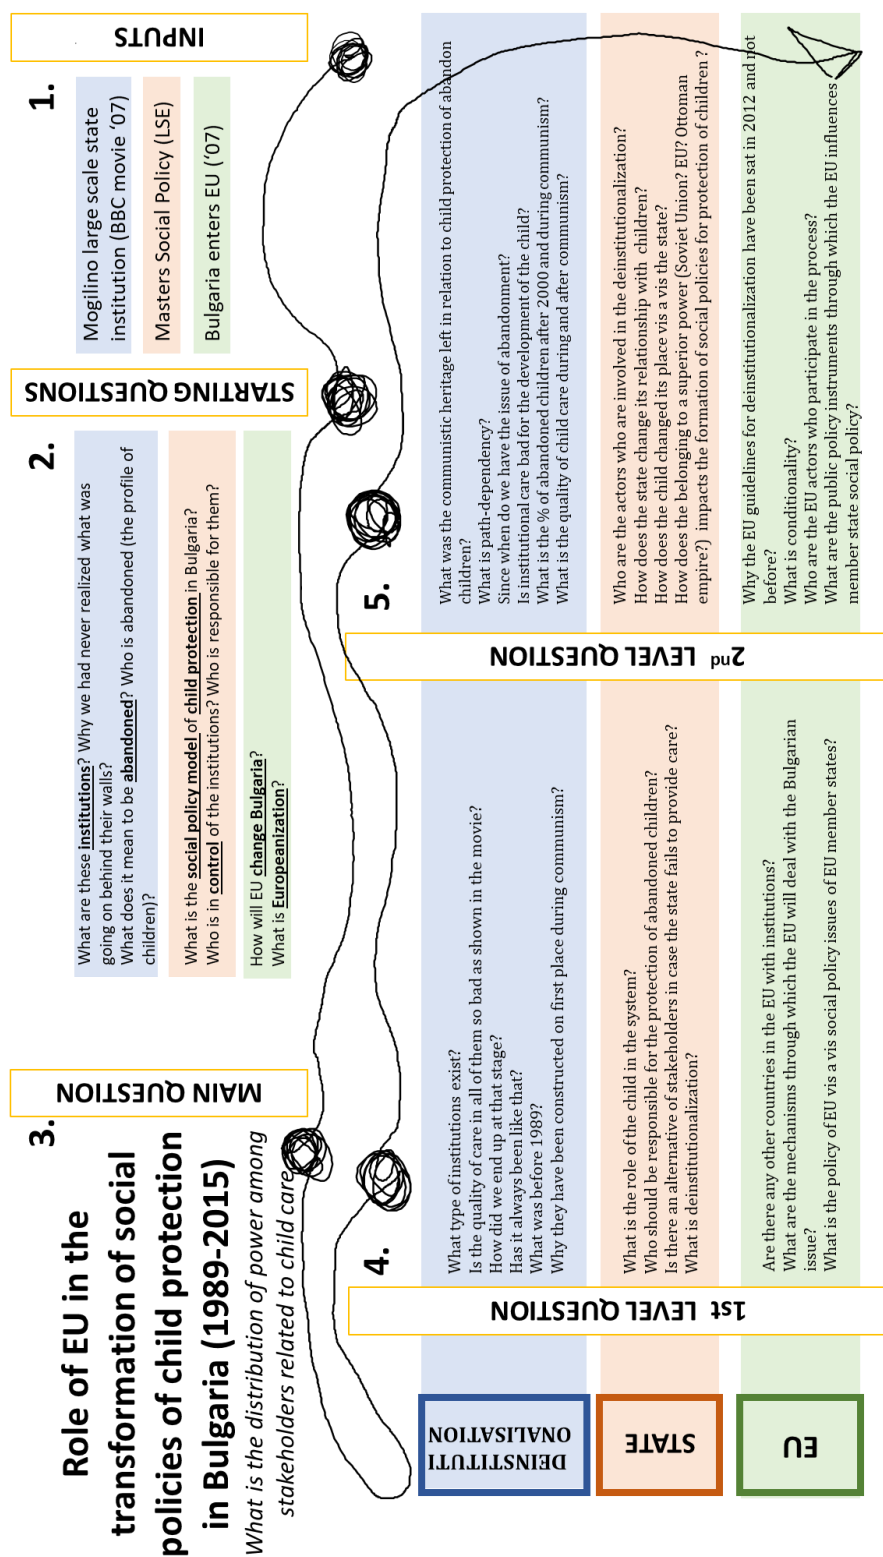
Role of EU in the transformation of social policies of child protection in Bulgaria (1989-2015)

What is the distribution of power among stakeholders related to child care

DEINSTITUTIONALISATION

STATE

EU

1st LEVEL QUESTION

4.

What type of institutions exist?
Is the quality of care in all of them so bad as shown in the movie?
How did we end up at that stage?
Has it always been like that?
What was before 1989?
Why they have been constructed on first place during communism?

What is the role of the child in the system?
Who should be responsible for the protection of abandoned children?
Is there an alternative of stakeholders in case the state fails to provide care?
What is deinstitutionalization?

Are there any other countries in the EU with institutions?
What are the mechanisms through which the EU will deal with the Bulgarian issue?
What is the policy of EU vis a vis social policy issues of EU member states?

3.

MAIN QUESTION

2.

What are these institutions? Why we had never realized what was going on behind their walls?
What does it mean to be abandoned? Who is abandoned (the profile of children)?

What is the social policy model of child protection in Bulgaria?
Who is in control of the institutions? Who is responsible for them?

How will EU change Bulgaria?
What is Europeanization?

STARTING QUESTIONS

1.

INPUTS

Mogilino large scale state institution (BBC movie '07)

Masters Social Policy (LSE)

Bulgaria enters EU ('07)

2nd LEVEL QUESTION

5.

What was the communistic heritage left in relation to child protection of abandon children?
What is path-dependency?
Since when do we have the issue of abandonment?
Is institutional care bad for the development of the child?
What is the % of abandoned children after 2000 and during communism?
What is the quality of child care during and after communism?

Who are the actors who are involved in the deinstitutionalization?
How does the state change its relationship with children?
How does the child changed its place vis a vis the state?
How does the belonging to a superior power (Soviet Union? EU? Ottoman empire?) impacts the formation of social policies for protection of children ?

Why the EU guidelines for deinstitutionalization have been sat in 2012 and not before?
What is conditionality?
Who are the EU actors who participate in the process?
What are the public policy instruments through which the EU influences member state social policy?